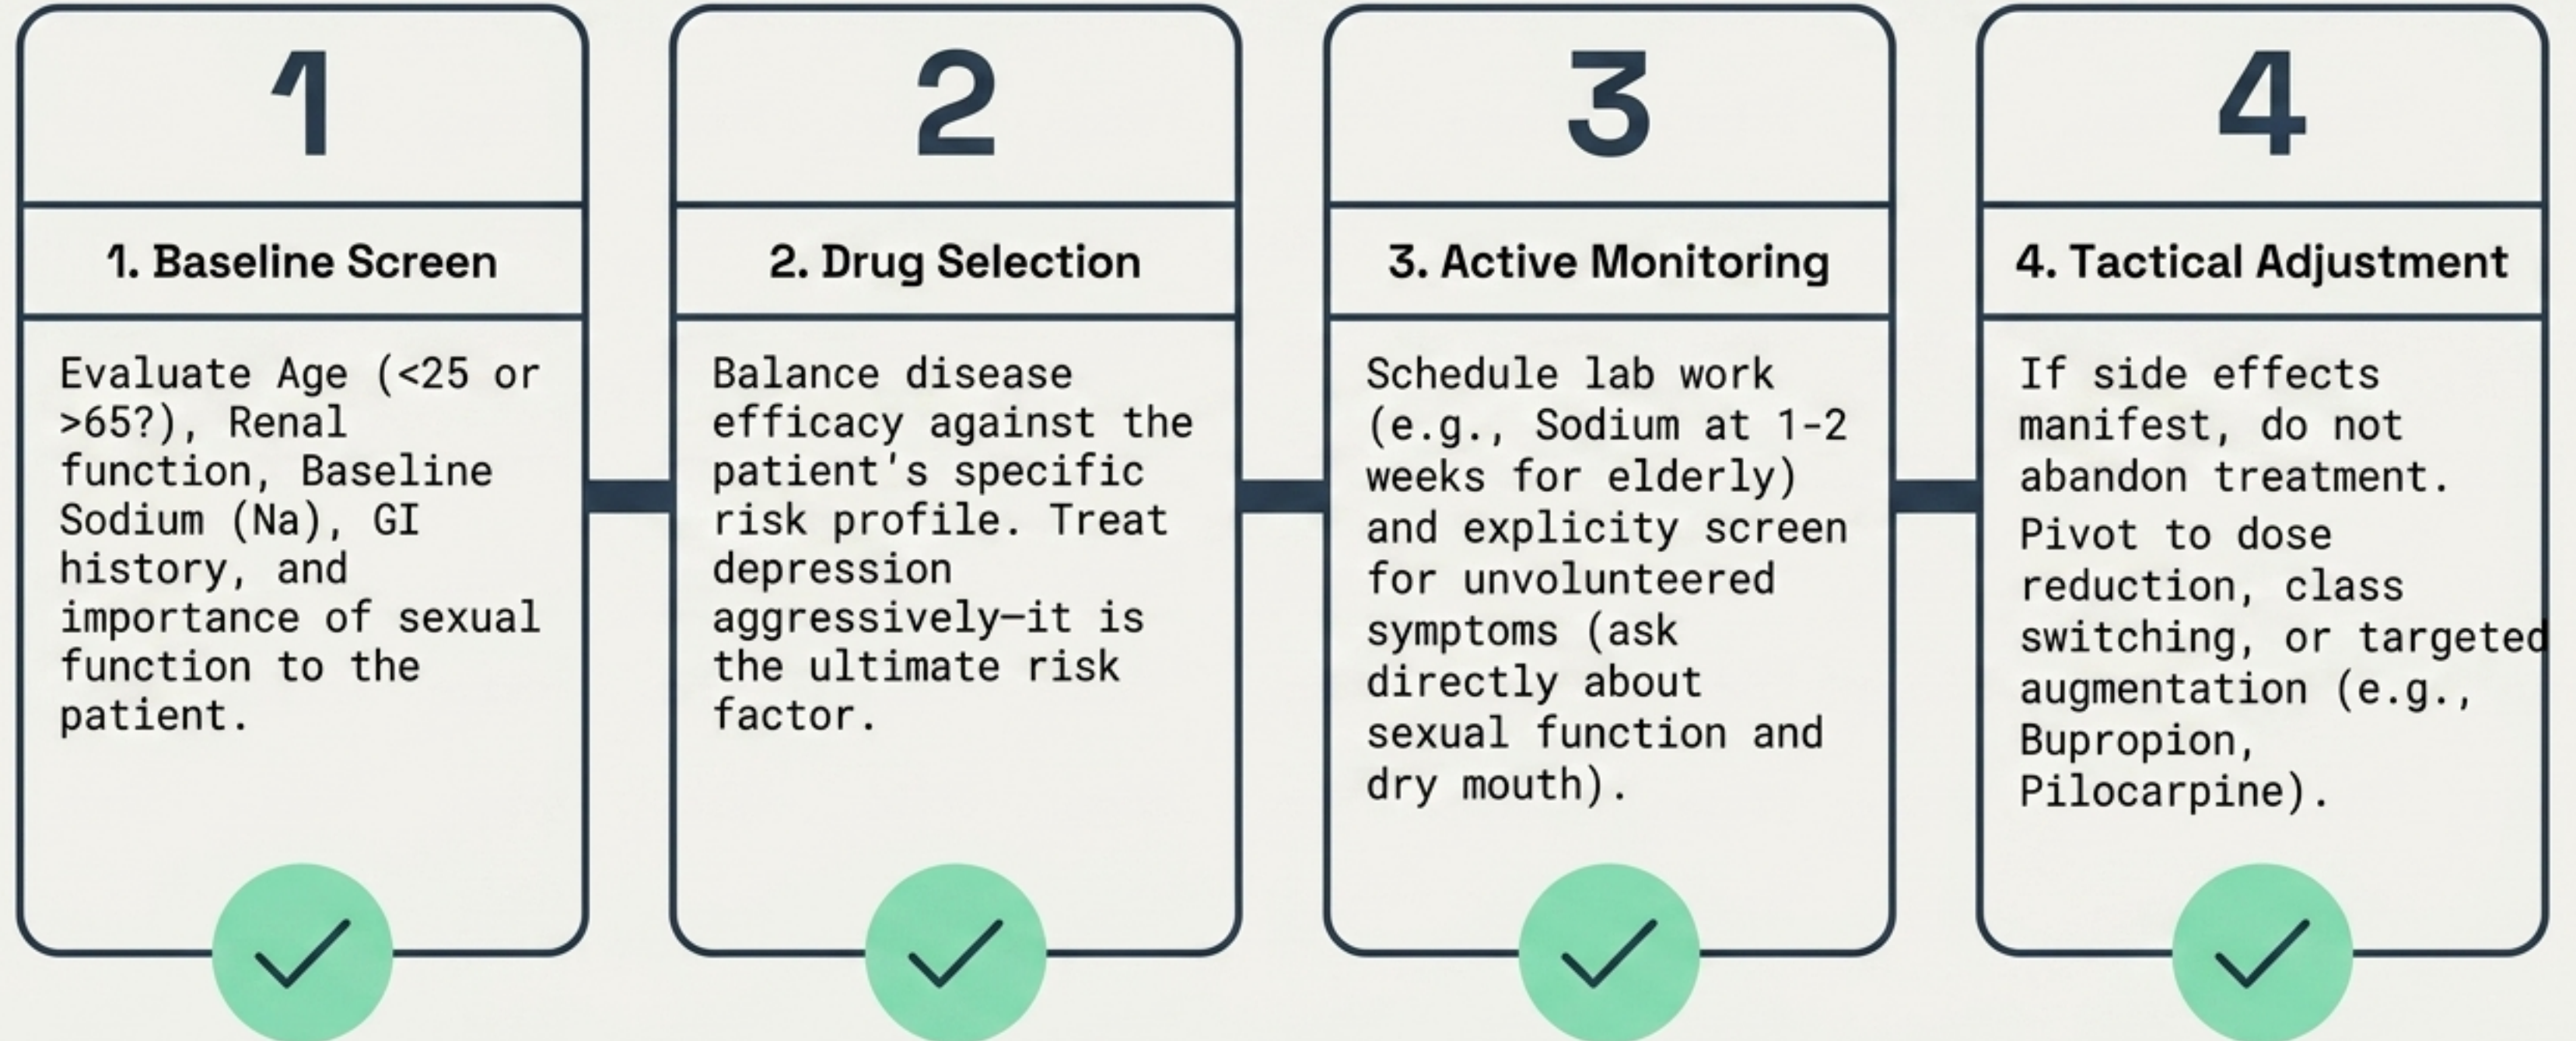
1

1. Baseline Screen

Evaluate Age (<25 or >65?), Renal function, Baseline Sodium (Na), GI history, and importance of sexual function to the patient.

2

2. Drug Selection

Balance disease efficacy against the patient's specific risk profile. Treat depression aggressively—it is the ultimate risk factor.

3

3. Active Monitoring

Schedule lab work (e.g., Sodium at 1-2 weeks for elderly) and explicity screen for unvolunteered symptoms (ask directly about sexual function and dry mouth).

4

4. Tactical Adjustment

If side effects manifest, do not abandon treatment. Pivot to dose reduction, class switching, or targeted augmentation (e.g., Bupropion, Pilocarpine).